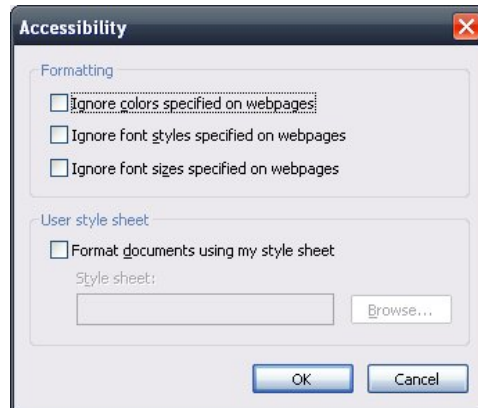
Accessibility

Formatting

Ignore colors specified on webpages

Ignore font styles specified on webpages

Ignore font sizes specified on webpages

User style sheet

Format documents using my style sheet

Style sheet:

Browse...

OK

Cancel